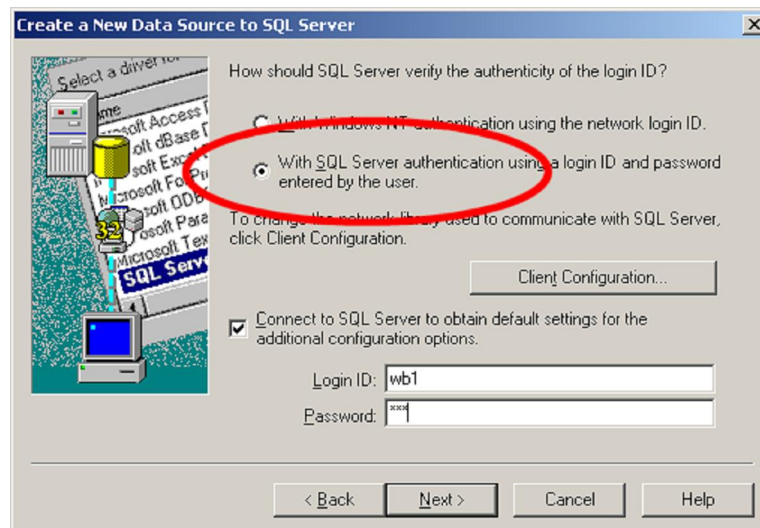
Create a New Data Source to SQL Server

X

Select a driver fo
Name
soft Access
soft dBase
soft Exce
rosoft Fo
soft ODB
osoft Para
Microsoft Tex
SQL Serv

32

How should SQL Server verify the authenticity of the login ID?

With Windows NT authentication using the network login ID.

With SQL Server authentication using a login ID and password entered by the user.

To change the network library used to communicate with SQL Server, click Client Configuration.

Client Configuration...

Connect to SQL Server to obtain default settings for the additional configuration options.

Login ID: wb1

Password: ***

< Back

Next >

Cancel

Help